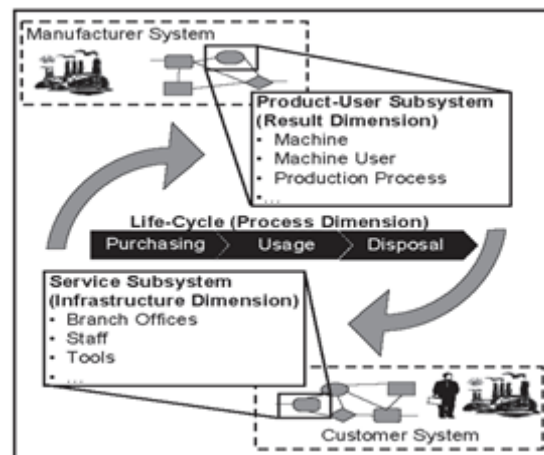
Manufacturer System

Product-User Subsystem (Result Dimension)
• Machine
• Machine User
• Production Process
• ...

Life-Cycle (Process Dimension)
Purchasing Usage Disposal

Service Subsystem (Infrastructure Dimension)
• Branch Offices
• Staff
• Tools
• ...

Customer System